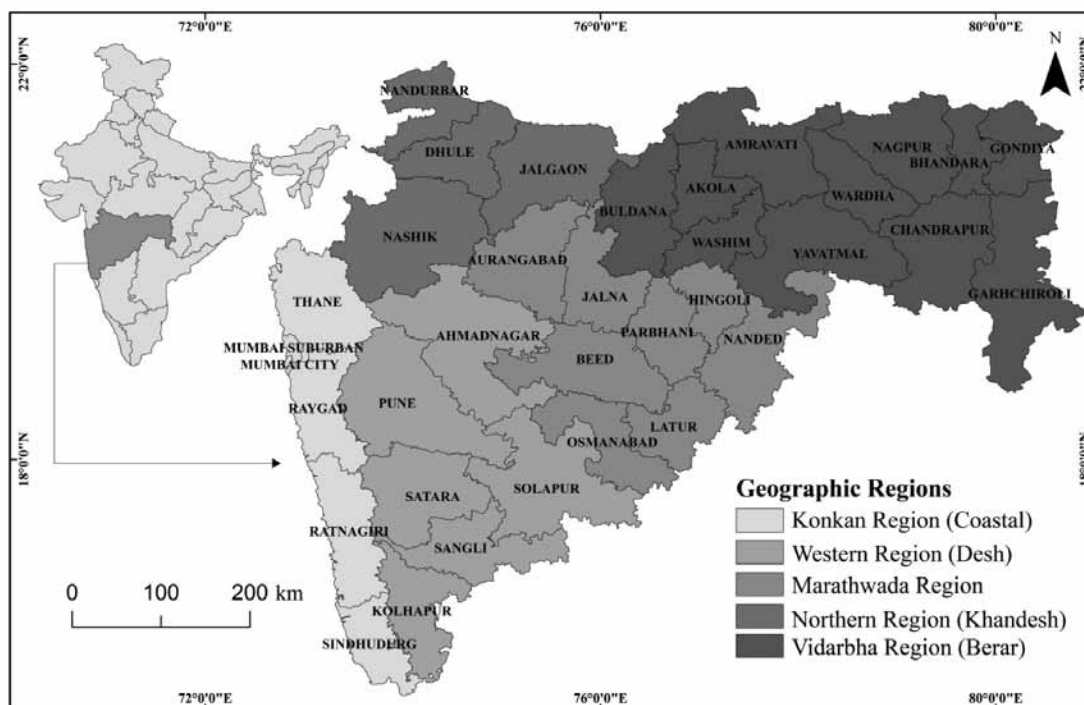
72°0'0"E
76°0'0"E
80°0'0"E
N
22°0'0"N
22°0'0"N
NANDURBAR
DHULE
JALGAON
AMRAVATI
NAGPUR
BHANDARA
GONDIYA
AKOLA
WARDHA
BULDANA
NASHIK
WASHIM
CHANDRAPUR
YAVATMAL
AURANGABAD
JALNA
HINGOLI
GARHCHIROLI
THANE
AHMADNAGAR
PARBHANI
NANDED
MUMBAI SUBURBAN
MUMBAI CITY
BEED
RAYGAD
PUNE
LATUR
OSMANABAD
18°0'0"N
18°0'0"N
SOLAPUR
SATARA
RATNAGIRI
SANGLI
KOLHAPUR
SINDHUDURG
0 100 200 km
Geographic Regions
Konkan Region (Coastal)
Western Region (Desh)
Marathwada Region
Northern Region (Khandesh)
Vidarbha Region (Berar)
72°0'0"E
76°0'0"E
80°0'0"E